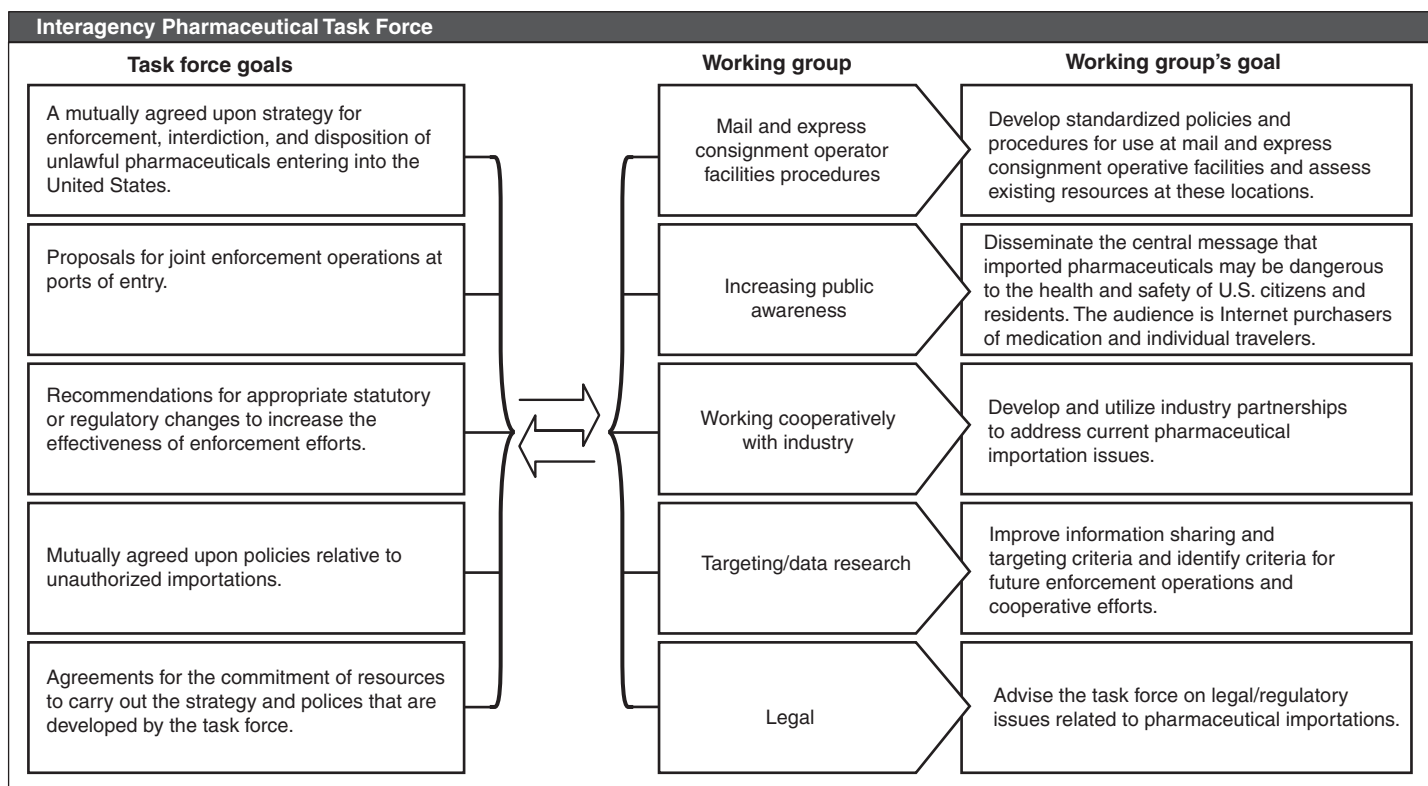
Interagency Pharmaceutical Task Force

Task force goals

A mutually agreed upon strategy for enforcement, interdiction, and disposition of unlawful pharmaceuticals entering into the United States.

Proposals for joint enforcement operations at ports of entry.

Recommendations for appropriate statutory or regulatory changes to increase the effectiveness of enforcement efforts.

Mutually agreed upon policies relative to unauthorized importations.

Agreements for the commitment of resources to carry out the strategy and polices that are developed by the task force.

Working group

Working group's goal

Mail and express consignment operator facilities procedures

Develop standardized policies and procedures for use at mail and express consignment operative facilities and assess existing resources at these locations.

Increasing public awareness

Disseminate the central message that imported pharmaceuticals may be dangerous to the health and safety of U.S. citizens and residents. The audience is Internet purchasers of medication and individual travelers.

Working cooperatively with industry

Develop and utilize industry partnerships to address current pharmaceutical importation issues.

Targeting/data research

Improve information sharing and targeting criteria and identify criteria for future enforcement operations and cooperative efforts.

Legal

Advise the task force on legal/regulatory issues related to pharmaceutical importations.